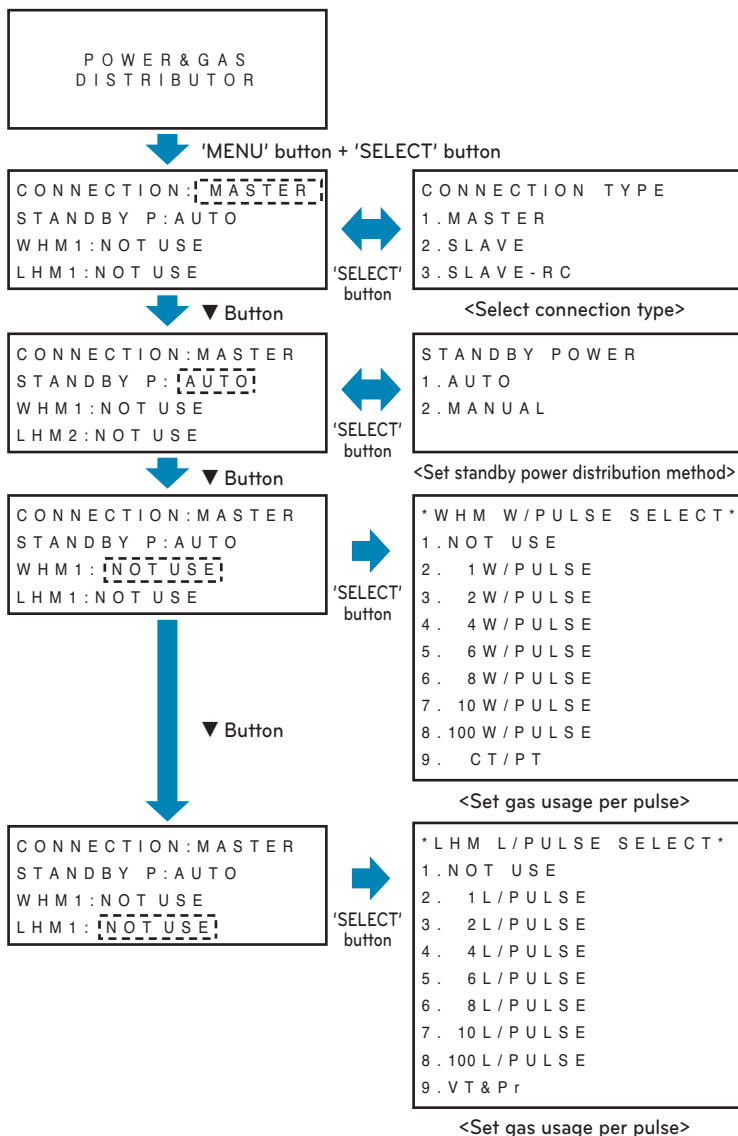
POWER&GAS DISTRIBUTOR

'MENU' button + 'SELECT' button

CONNECTION:MASTER
STANDBY P:AUTO
WHM1:NOT USE
LHM1:NOT USE

'SELECT' button

CONNECTION TYPE
1.MASTER
2.SLAVE
3.SLAVE-RC

<Select connection type>

▼ Button

CONNECTION:MASTER
STANDBY P:AUTO
WHM1:NOT USE
LHM2:NOT USE

'SELECT' button

STANDBY POWER
1.AUTO
2.MANUAL

<Set standby power distribution method>

▼ Button

CONNECTION:MASTER
STANDBY P:AUTO
WHM1:NOT USE
LHM1:NOT USE

'SELECT' button

*WHM W/PULSE SELECT*
1.NOT USE
2. 1W/PULSE
3. 2W/PULSE
4. 4W/PULSE
5. 6W/PULSE
6. 8W/PULSE
7. 10W/PULSE
8.100W/PULSE
9. CT/PT

<Set gas usage per pulse>

▼ Button

CONNECTION:MASTER
STANDBY P:AUTO
WHM1:NOT USE
LHM1:NOT USE

'SELECT' button

*LHM L/PULSE SELECT*
1.NOT USE
2. 1L/PULSE
3. 2L/PULSE
4. 4L/PULSE
5. 6L/PULSE
6. 8L/PULSE
7. 10L/PULSE
8.100L/PULSE
9.VT&Pr

<Set gas usage per pulse>